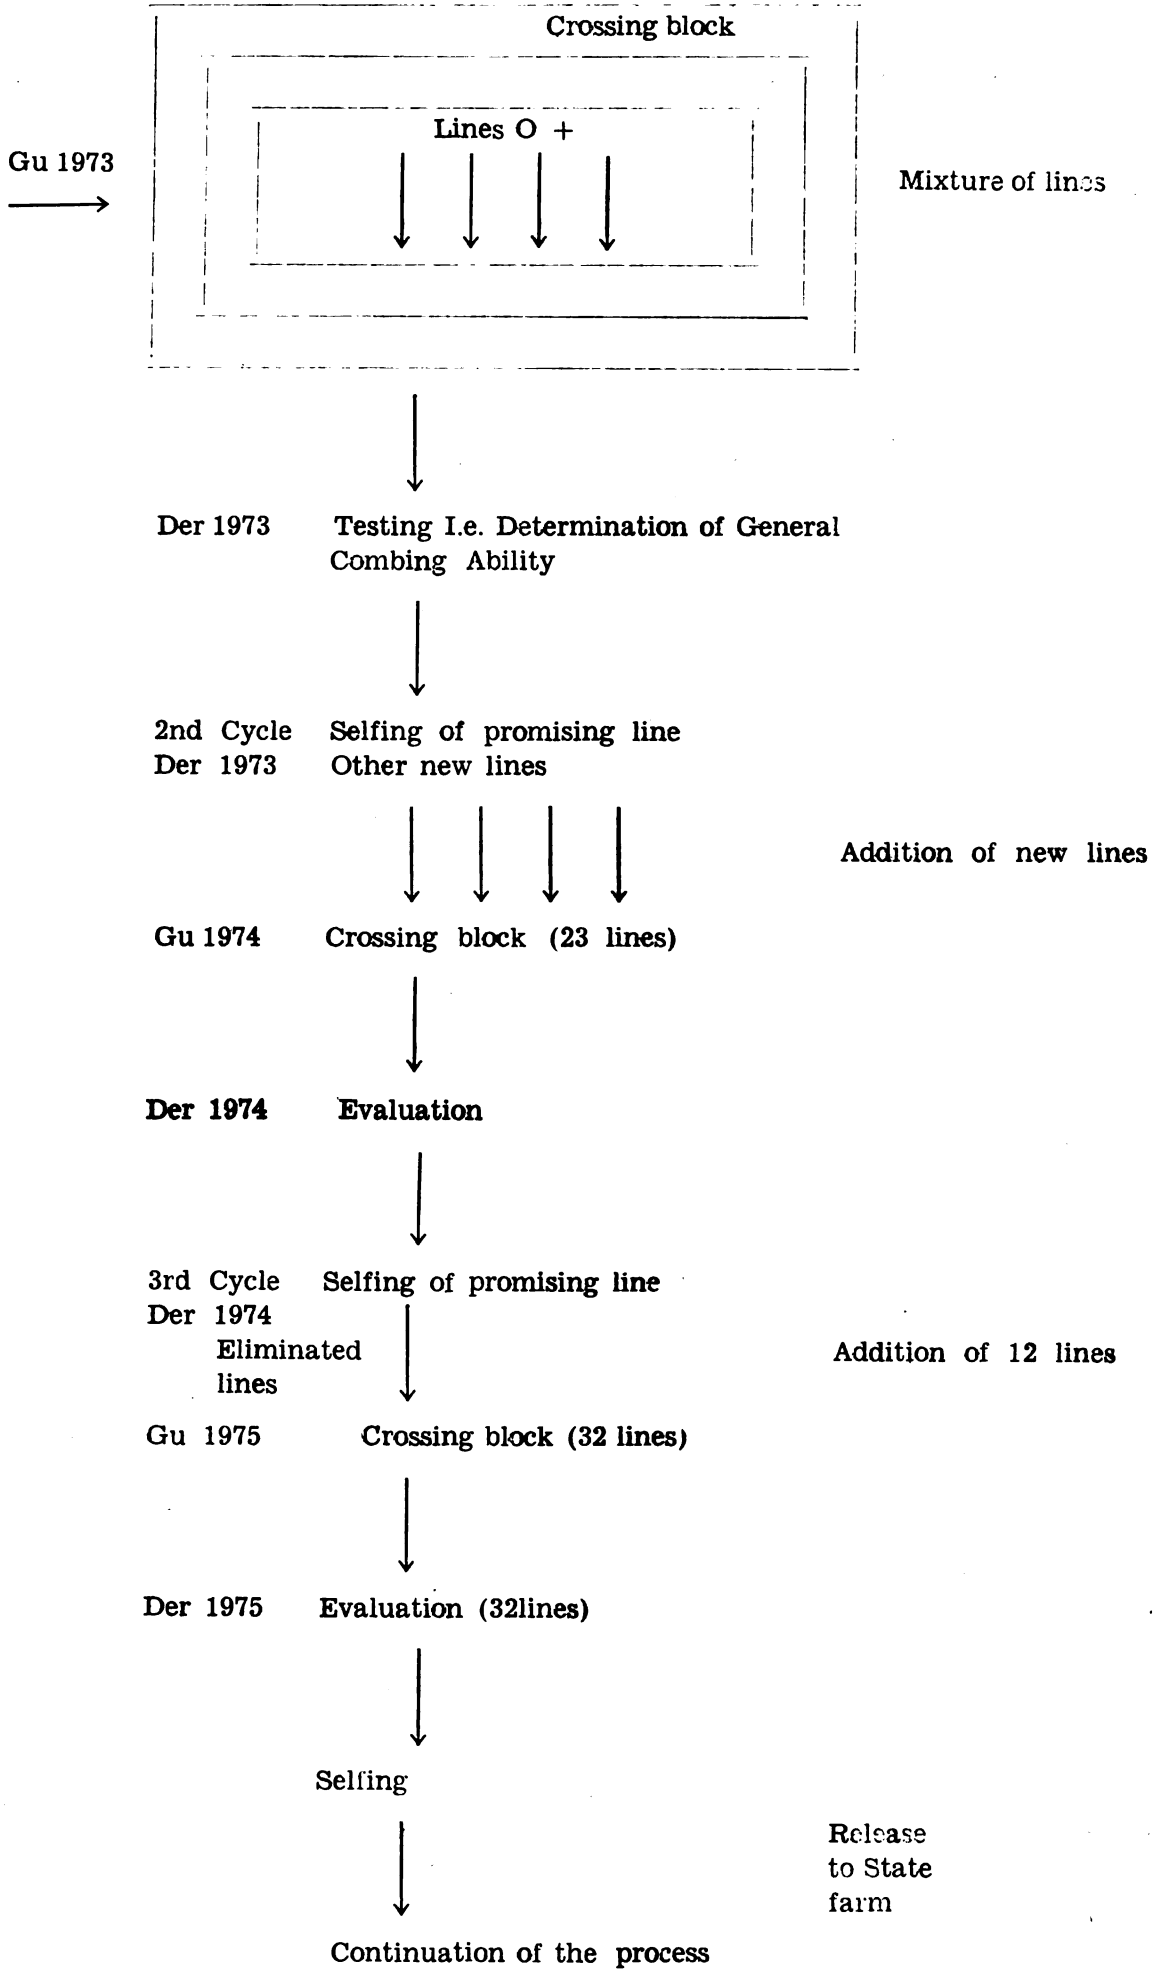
Crossing block

Gu 1973

Lines O +

Mixture of lines

Der 1973 Testing I.e. Determination of General Combing Ability

2nd Cycle Der 1973 Selfing of promising line Other new lines

Addition of new lines

Gu 1974 Crossing block (23 lines)

Der 1974 Evaluation

3rd Cycle Der 1974 Selfing of promising line

Eliminated lines

Addition of 12 lines

Gu 1975 Crossing block (32 lines)

Der 1975 Evaluation (32lines)

Selfing

Release to State farm

Continuation of the process